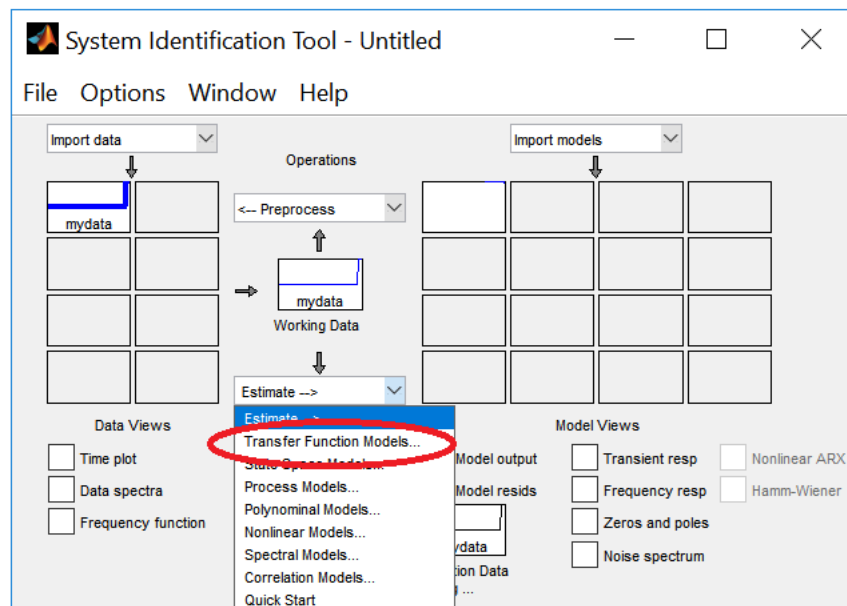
System Identification Tool - Untitled

File Options Window Help

Import data

mydata

Operations

<-- Preprocess

mydata

Working Data

Estimate -->

Estimate -->

Transfer Function Models...

State Space Models...

Process Models...

Polynominal Models...

Nonlinear Models...

Spectral Models...

Correlation Models...

Quick Start

Import models

Data Views

Time plot

Data spectra

Frequency function

Model output

Model resids

ydata

tion Data

Model Views

Transient resp

Frequency resp

Zeros and poles

Noise spectrum

Nonlinear ARX

Hamm-Wiener